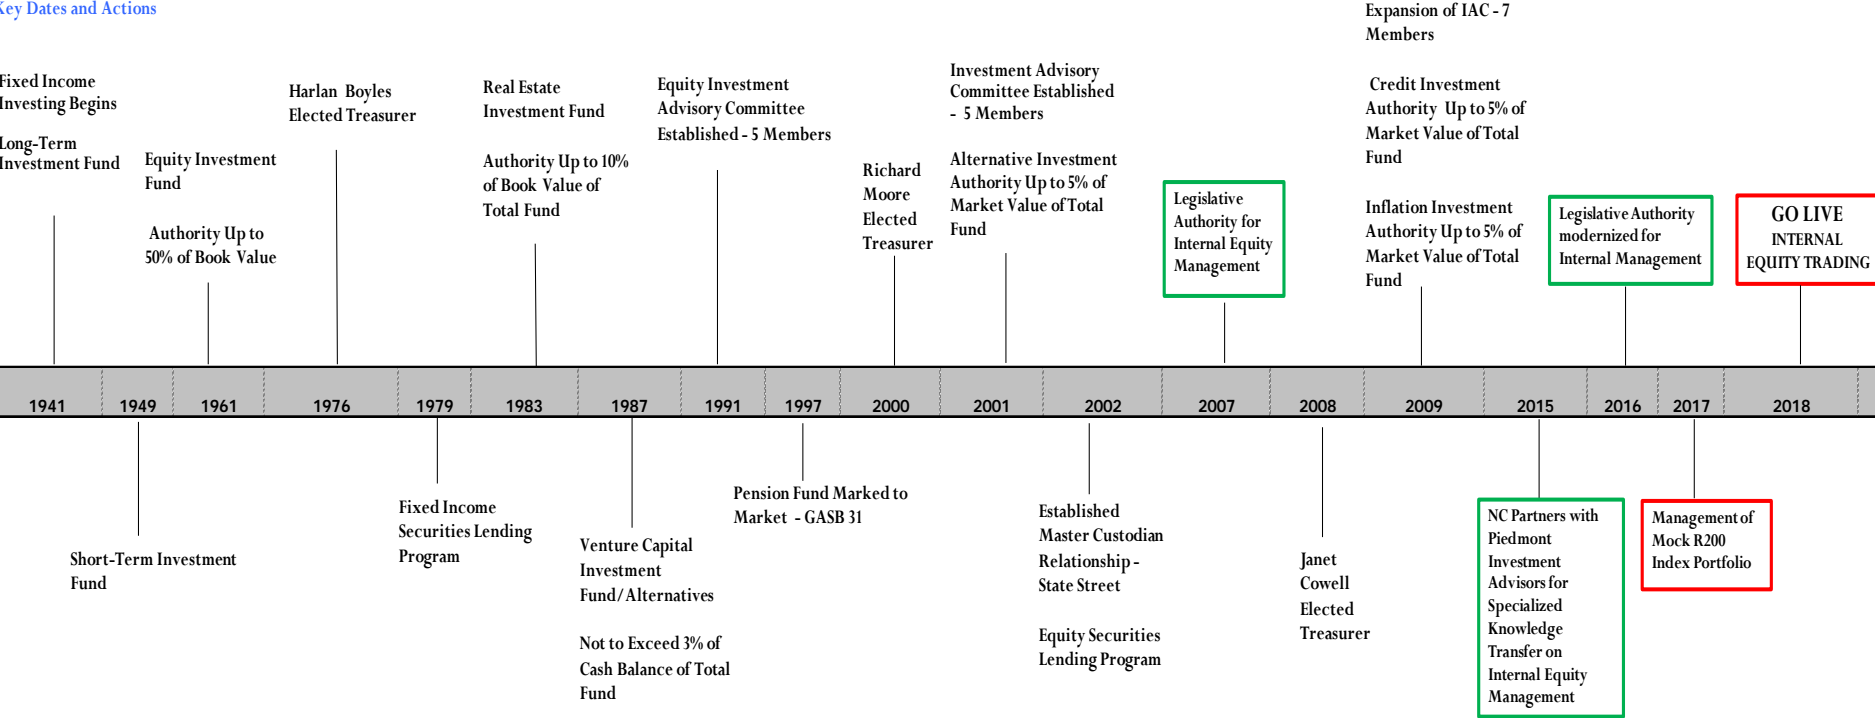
Key Dates and Actions

Fixed Income Investing Begins

Long-Term Investment Fund

Equity Investment Fund

Authority Up to 50% of Book Value

Harlan Boyles Elected Treasurer

Real Estate Investment Fund

Authority Up to 10% of Book Value of Total Fund

Equity Investment Advisory Committee Established - 5 Members

Richard Moore Elected Treasurer

Investment Advisory Committee Established - 5 Members

Alternative Investment Authority Up to 5% of Market Value of Total Fund

Legislative Authority for Internal Equity Management

Expansion of IAC - 7 Members

Credit Investment Authority Up to 5% of Market Value of Total Fund

Inflation Investment Authority Up to 5% of Market Value of Total Fund

Legislative Authority modernized for Internal Management

GO LIVE INTERNAL EQUITY TRADING

1941 | 1949 | 1961 | 1976 | 1979 | 1983 | 1987 | 1991 | 1997 | 2000 | 2001 | 2002 | 2007 | 2008 | 2009 | 2015 | 2016 | 2017 | 2018

Short-Term Investment Fund

Fixed Income Securities Lending Program

Venture Capital Investment Fund/Alternatives

Not to Exceed 3% of Cash Balance of Total Fund

Pension Fund Marked to Market - GASB 31

Established Master Custodian Relationship - State Street

Equity Securities Lending Program

Janet Cowell Elected Treasurer

NC Partners with Piedmont Investment Advisors for Specialized Knowledge Transfer on Internal Equity Management

Management of Mock R200 Index Portfolio